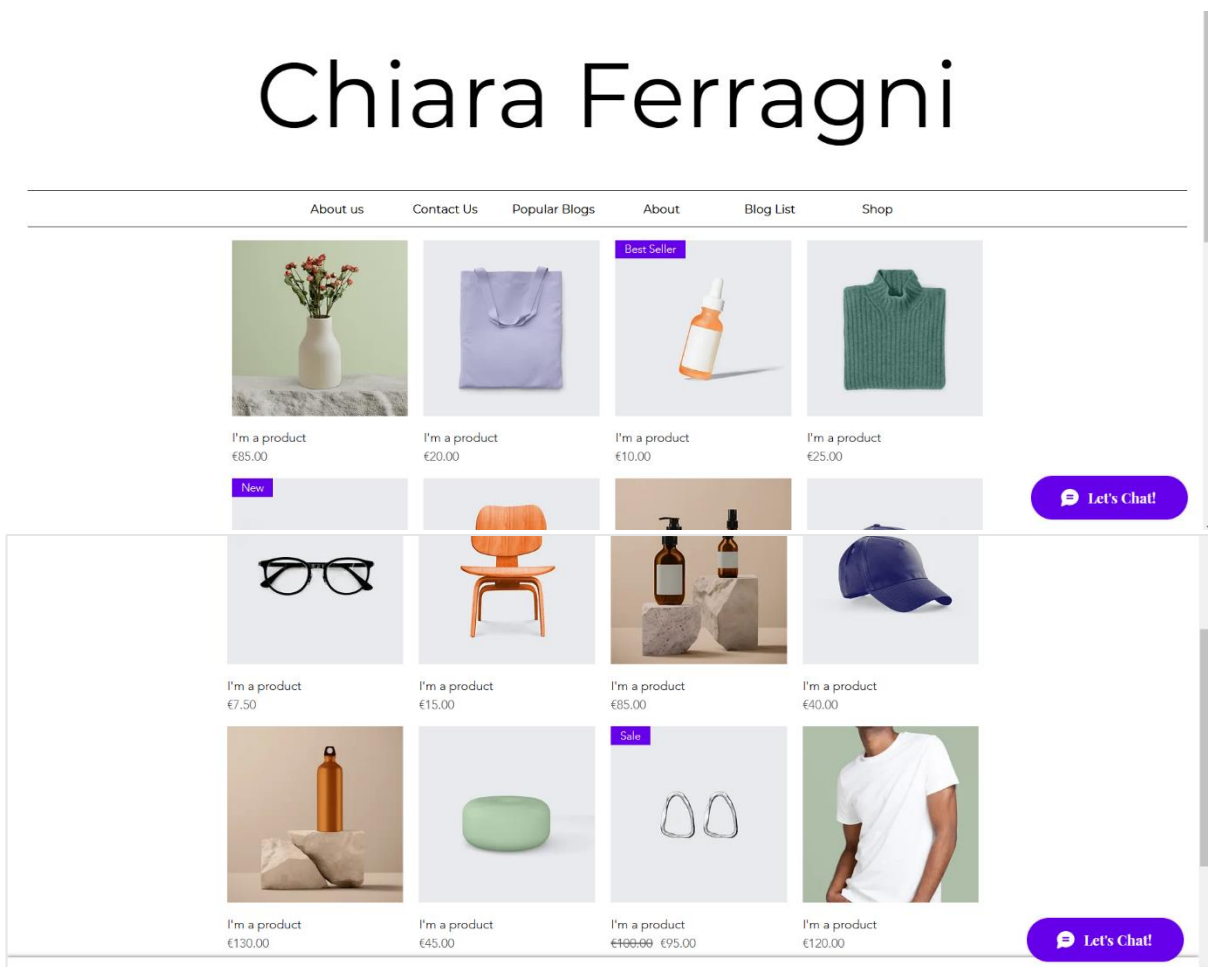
Chiara Ferragni

About us Contact Us Popular Blogs About Blog List Shop

I'm a product
€85.00

I'm a product
€20.00

Best Seller
I'm a product
€10.00

I'm a product
€25.00

New

Let's Chat!

I'm a product
€7.50

I'm a product
€15.00

I'm a product
€85.00

I'm a product
€40.00

I'm a product
€130.00

I'm a product
€45.00

Sale
I'm a product
€100.00 €95.00

I'm a product
€120.00

Let's Chat!